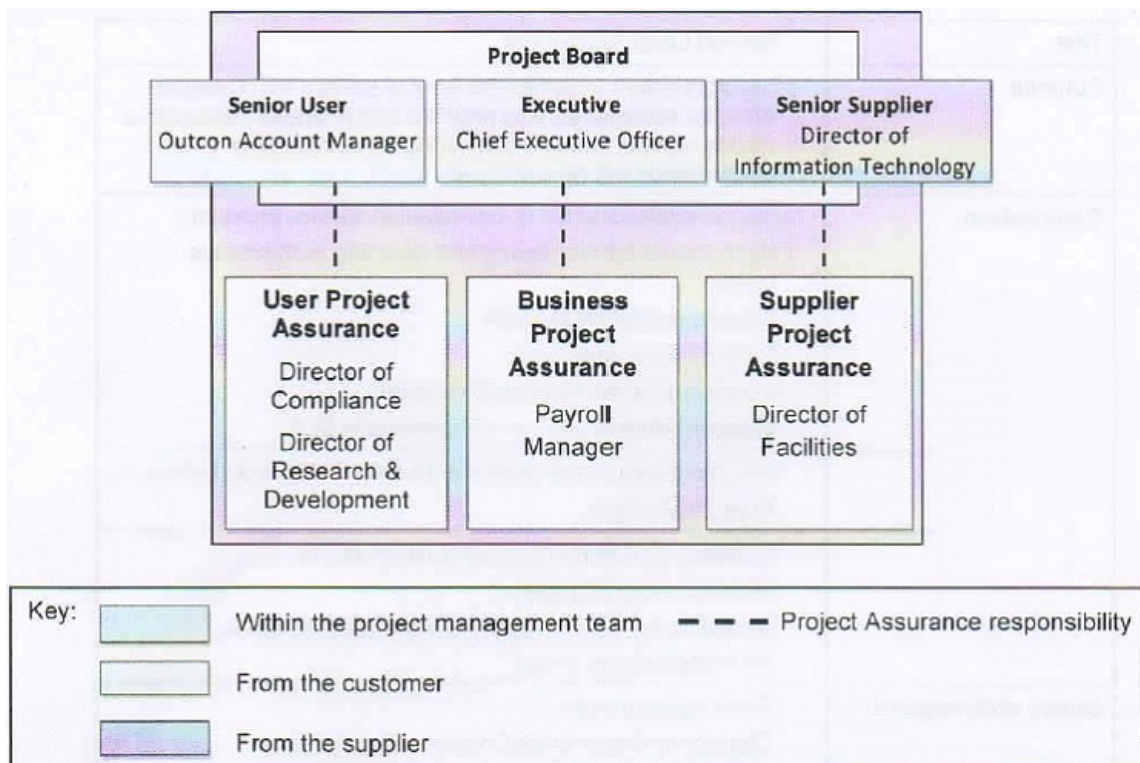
Project Board

Senior User
Outcon Account Manager

Executive
Chief Executive Officer

Senior Supplier
Director of Information Technology

User Project Assurance
Director of Compliance
Director of Research & Development

Business Project Assurance
Payroll Manager

Supplier Project Assurance
Director of Facilities

Key:
Within the project management team
Project Assurance responsibility
From the customer
From the supplier